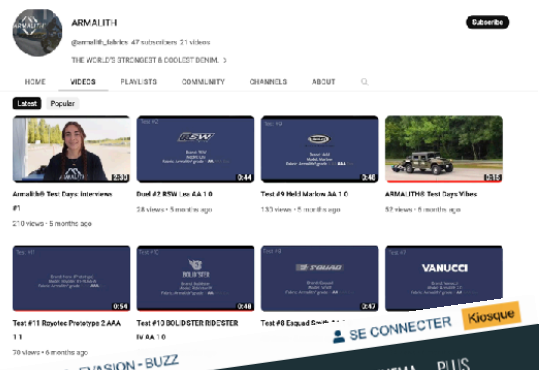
ARMALITH

@armalith_fabrics 47 subscribers 21 videos

THE WORLD'S STRONGEST & COOLEST DENIM. >

Subscribe

HOME VIDEOS PLAYLISTS COMMUNITY CHANNELS ABOUT

Latest Popular

2:20
Armalith® Test Days Interviews #1
210 views • 5 months ago

0:44
Duel #2 RSW Lux AA 1.0
28 views • 5 months ago

2:46
Test #9 Held Mallow AA 1.0
133 views • 5 months ago

5:15
ARMALITH® Test Days Vibes
52 views • 8 months ago

0:54
Test #11 Royotec Prototype 2 AAA 1.0
30 views • 6 months ago

0:48
Test #10 BOLDSTER RIDESTER IV AA 1.0

2:47
Test #8 Esquad Smith

VANUCCI

SE CONNECTER Kiosque

EVASION - BUZZ

PLUS